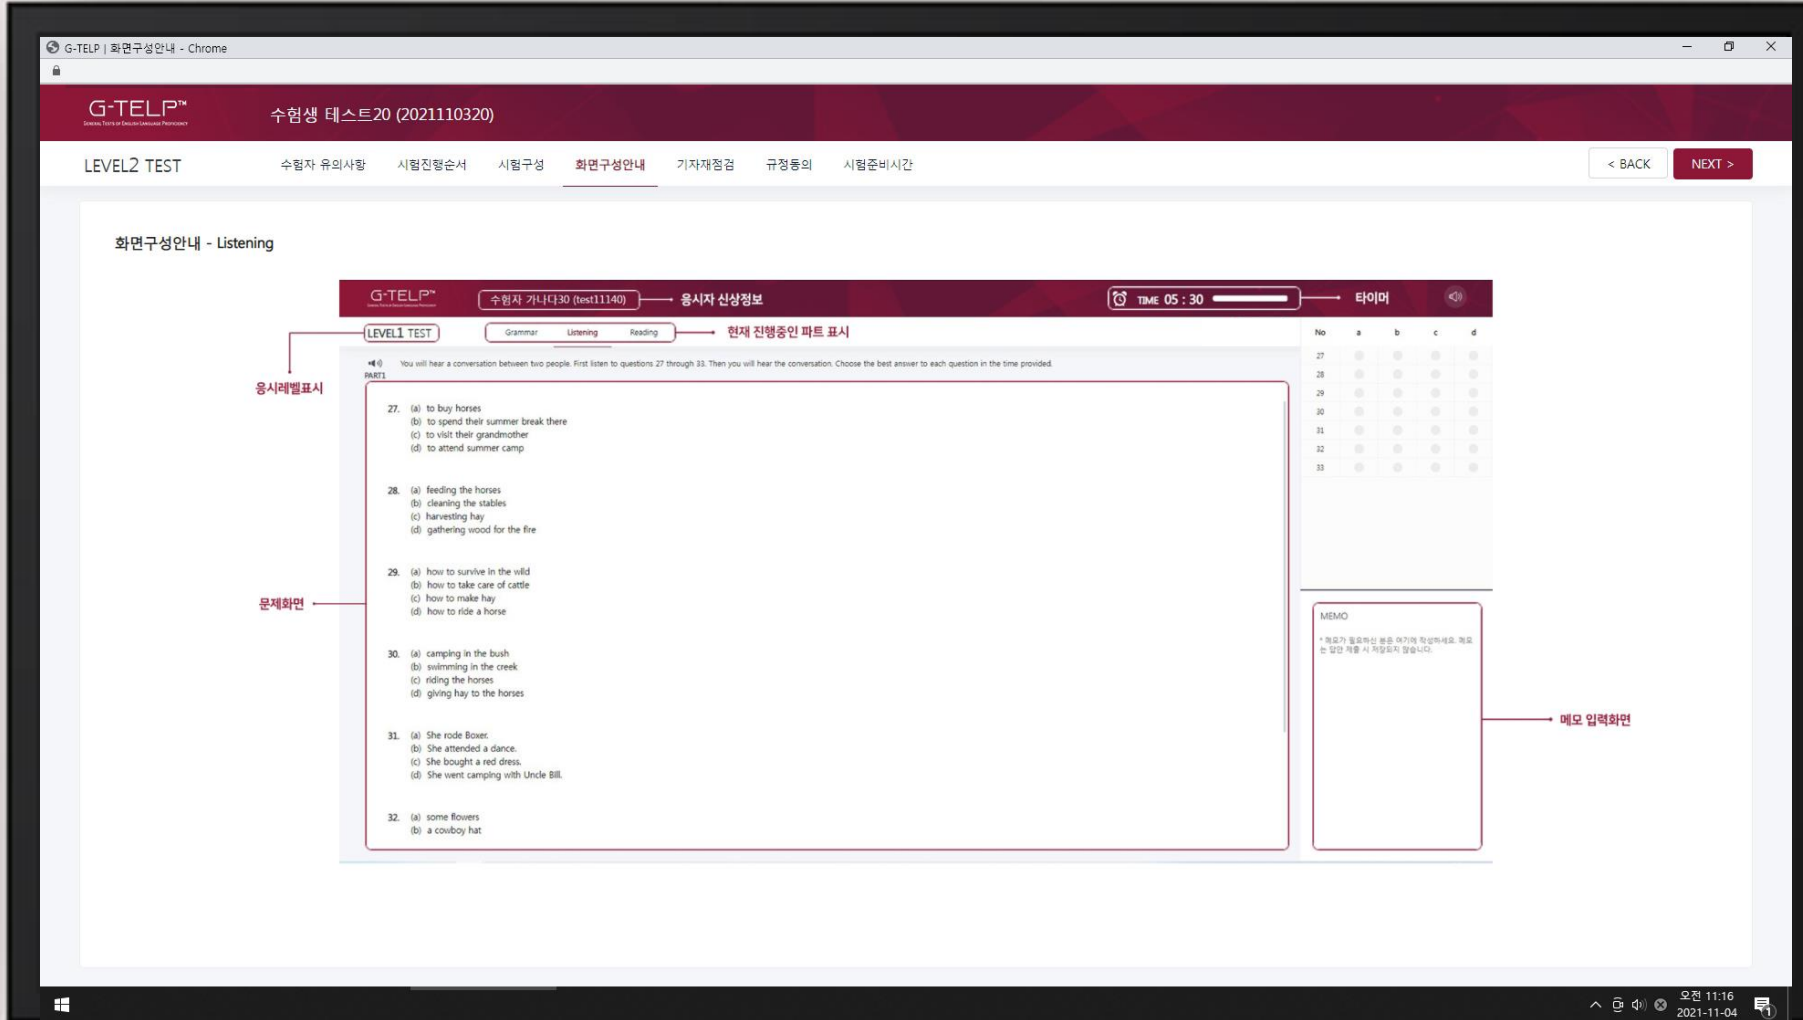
G-TELP | 화면구성안내 - Chrome

G-TELP™

수험생 테스트20 (2021110320)

LEVEL2 TEST

수험자 유의사항 시험진행순서 시험구성 화면구성안내 기자재점검 규정동의 시험준비시간

< BACK NEXT >

화면구성안내 - Listening

G-TELP™ 수험자 가나다30 (test11140) 응시자 신상정보 TIME 05 : 30 타이머

LEVEL1 TEST Grammar Listening Reading 현재 진행중인 파트 표시

응시레벨표시

PART1 You will hear a conversation between two people. First listen to questions 27 through 33. Then you will hear the conversation. Choose the best answer to each question in the time provided.

27. (a) to buy horses
(b) to spend their summer break there
(c) to visit their grandmother
(d) to attend summer camp

28. (a) feeding the horses
(b) cleaning the stables
(c) harvesting hay
(d) gathering wood for the fire

29. (a) how to survive in the wild
(b) how to take care of cattle
(c) how to make hay
(d) how to ride a horse

30. (a) camping in the bush
(b) swimming in the creek
(c) riding the horses
(d) giving hay to the horses

31. (a) She rode Boxer.
(b) She attended a dance.
(c) She bought a red dress.
(d) She went camping with Uncle Bill.

32. (a) some flowers
(b) a cowboy hat

문제화면

| No | a | b | c | d |
|---|---|---|---|---|
| 27 | | | | |
| 28 | | | | |
| 29 | | | | |
| 30 | | | | |
| 31 | | | | |
| 32 | | | | |
| 33 | | | | |

MEMO
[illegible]

메모 입력화면

오전 11:16
2021-11-04